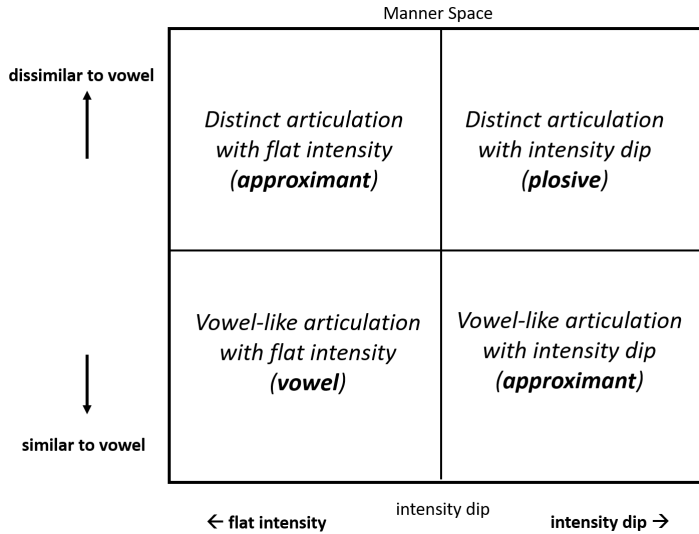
Manner Space

dissimilar to vowel

similar to vowel

Distinct articulation with flat intensity (**approximant**)

Distinct articulation with intensity dip (**plosive**)

Vowel-like articulation with flat intensity (**vowel**)

Vowel-like articulation with intensity dip (**approximant**)

intensity dip

← flat intensity

intensity dip →